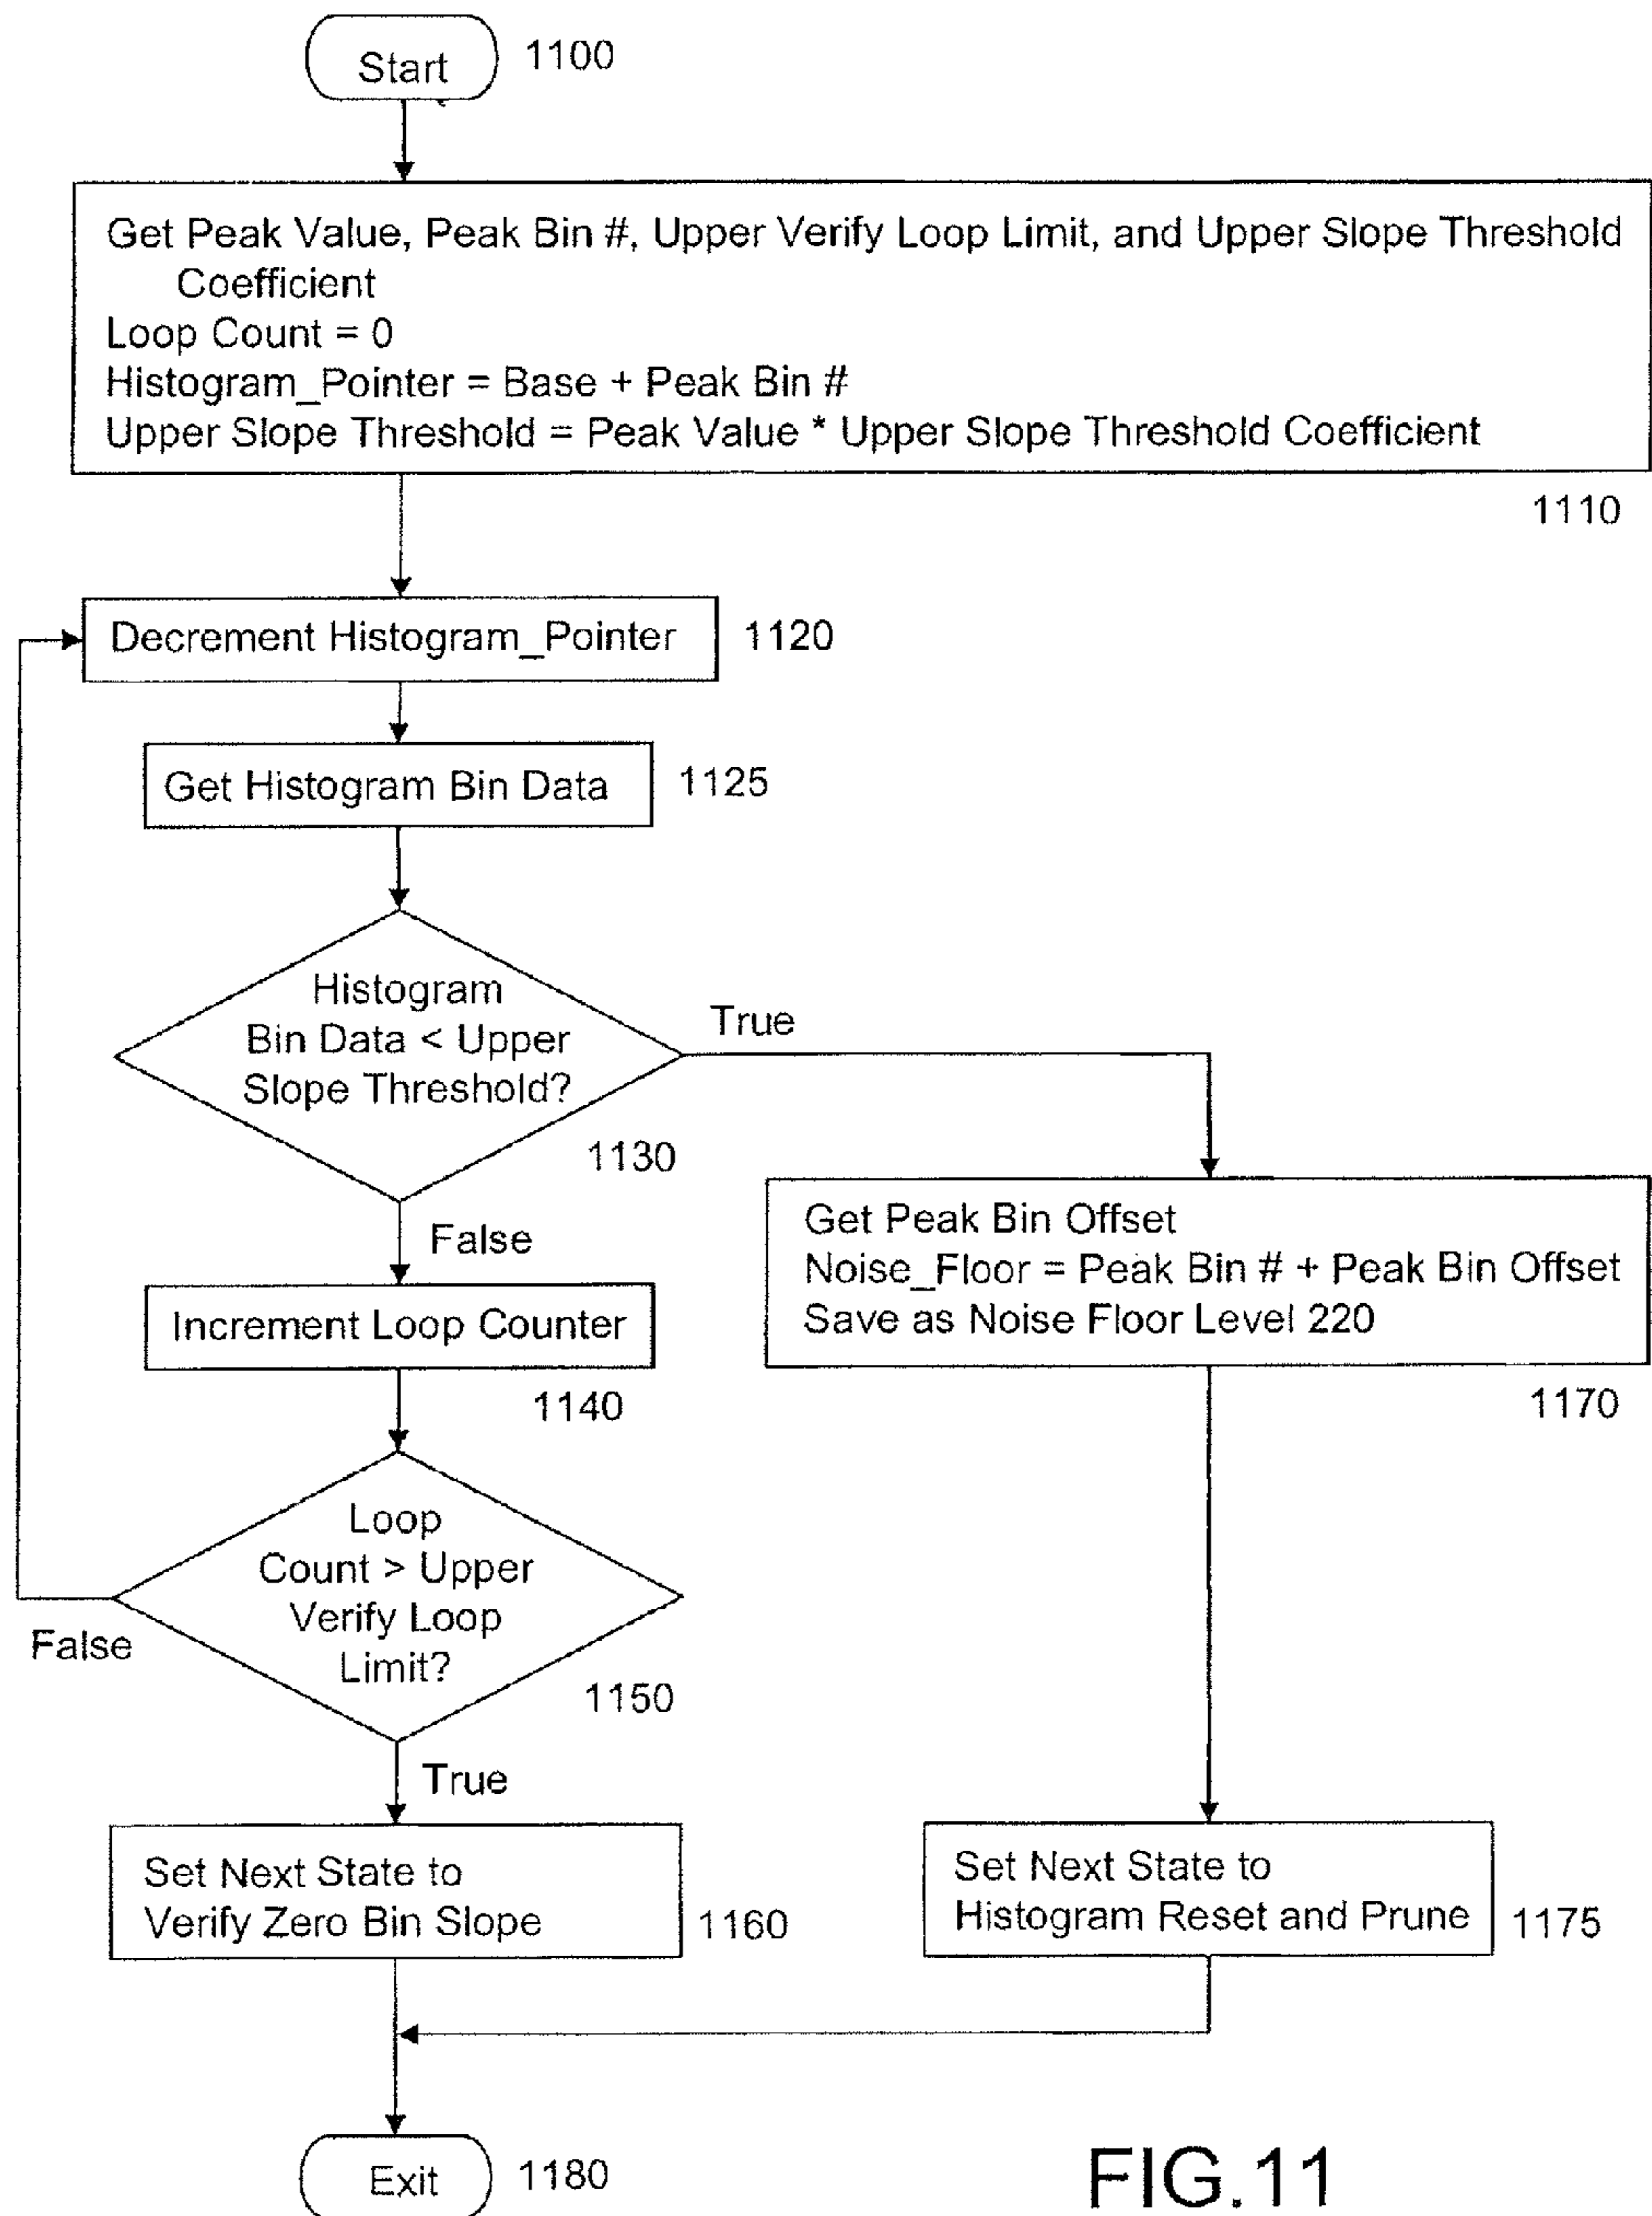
Start 1100

Get Peak Value, Peak Bin #, Upper Verify Loop Limit, and Upper Slope Threshold Coefficient
Loop Count = 0
Histogram_Pointer = Base + Peak Bin #
Upper Slope Threshold = Peak Value * Upper Slope Threshold Coefficient

1110

Decrement Histogram_Pointer 1120

Get Histogram Bin Data 1125

Histogram Bin Data < Upper Slope Threshold?

True

1130

False

Increment Loop Counter

1140

Loop Count > Upper Verify Loop Limit?

False

1150

True

Get Peak Bin Offset
Noise_Floor = Peak Bin # + Peak Bin Offset
Save as Noise Floor Level 220

1170

Set Next State to Verify Zero Bin Slope 1160

Set Next State to Histogram Reset and Prune 1175

Exit 1180

FIG.11